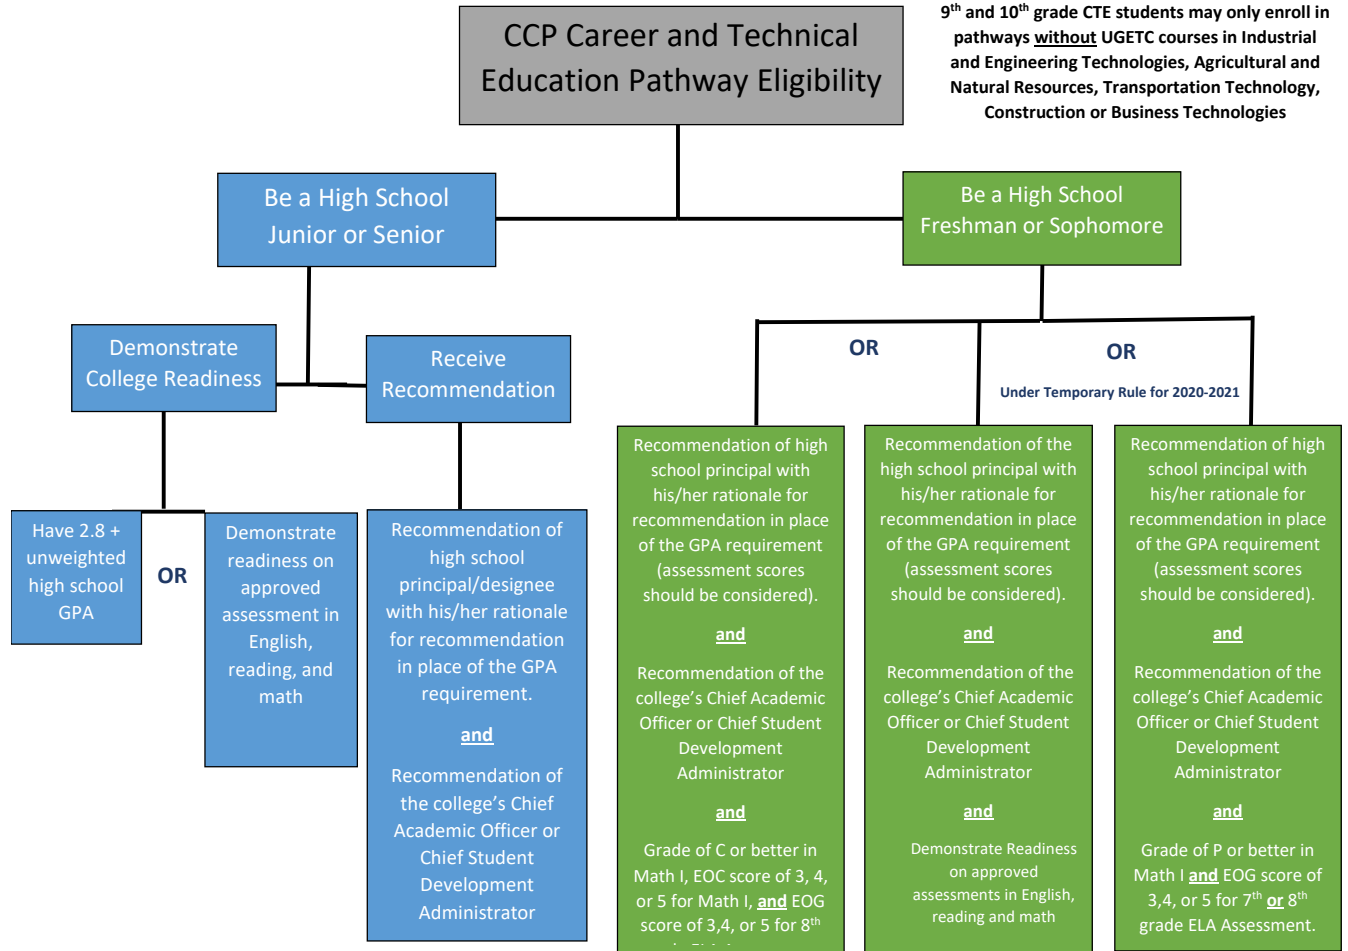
CCP Career and Technical Education Pathway Eligibility

9$^{th}$ and 10$^{th}$ grade CTE students may only enroll in pathways without UGETC courses in Industrial and Engineering Technologies, Agricultural and Natural Resources, Transportation Technology, Construction or Business Technologies

Be a High School Junior or Senior

Be a High School Freshman or Sophomore

Demonstrate College Readiness

Receive Recommendation

Have 2.8 + unweighted high school GPA

OR

Demonstrate readiness on approved assessment in English, reading, and math

Recommendation of high school principal/designee with his/her rationale for recommendation in place of the GPA requirement.

and

Recommendation of the college's Chief Academic Officer or Chief Student Development Administrator

OR

OR

Under Temporary Rule for 2020-2021

Recommendation of high school principal with his/her rationale for recommendation in place of the GPA requirement (assessment scores should be considered).

and

Recommendation of the college's Chief Academic Officer or Chief Student Development Administrator

and

Grade of C or better in Math I, EOC score of 3, 4, or 5 for Math I, and EOG score of 3,4, or 5 for 8$^{th}$ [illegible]

Recommendation of the high school principal with his/her rationale for recommendation in place of the GPA requirement (assessment scores should be considered).

and

Recommendation of the college's Chief Academic Officer or Chief Student Development Administrator

and

Demonstrate Readiness on approved assessments in English, reading and math

Recommendation of high school principal with his/her rationale for recommendation in place of the GPA requirement (assessment scores should be considered).

and

Recommendation of the college's Chief Academic Officer or Chief Student Development Administrator

and

Grade of P or better in Math I and EOG score of 3,4, or 5 for 7$^{th}$ or 8$^{th}$ grade ELA Assessment.